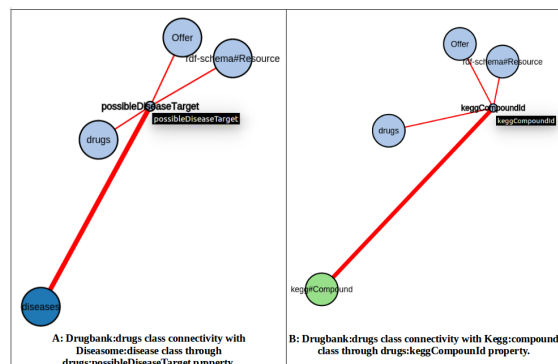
Offer

rdf-schema#Resource

possibleDiseaseTarget

possibleDiseaseTarget

drugs

diseases

A: Drugbank:drugs class connectivity with Diseasome:disease class through drugs:possibleDiseaseTarget property.

Offer

rdf-schema#Resource

keggCompoundId

keggCompoundId

drugs

kegg#Compound

B: Drugbank:drugs class connectivity with Kegg:compound class through drugs:keggCompoundId property.